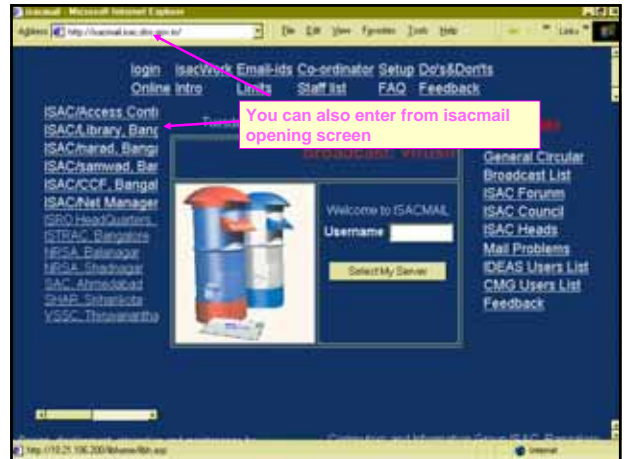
isacmail - Microsoft Internet Explorer

Address http://isacmail.isac.dos.gov.in/

File Edit View Favorites Tools Help

Links

login isacWork Email-ids Co-ordinator Setup Do's&Dont's
Online Intro Limits Staff list FAQ Feedback

You can also enter from isacmail opening screen

ISAC/Access Cont
ISAC/Library, Bang
ISAC/narad, Bang
ISAC/samwad, Bar
ISAC/CCF, Bangal
ISAC/Net Manager
ISRO HeadQuarters
ISTRAC, Bangalore
NRSA, Balanagar
NRSA, Shadnagar
SAC, Ahmedabad
SHAR, Sriharikota
VSSC, Thiruvananthapuram

Broadcast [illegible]

Welcome to ISACMAIL
Username
Select My Server

General Circular
Broadcast List
ISAC Forum
ISAC Council
ISAC Heads
Mail Problems
IDEAS Users List
CMG Users List
Feedback

Computer and Information Group, ISAC, Bangalore

http://10.21.106.200/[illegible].asp

Internet